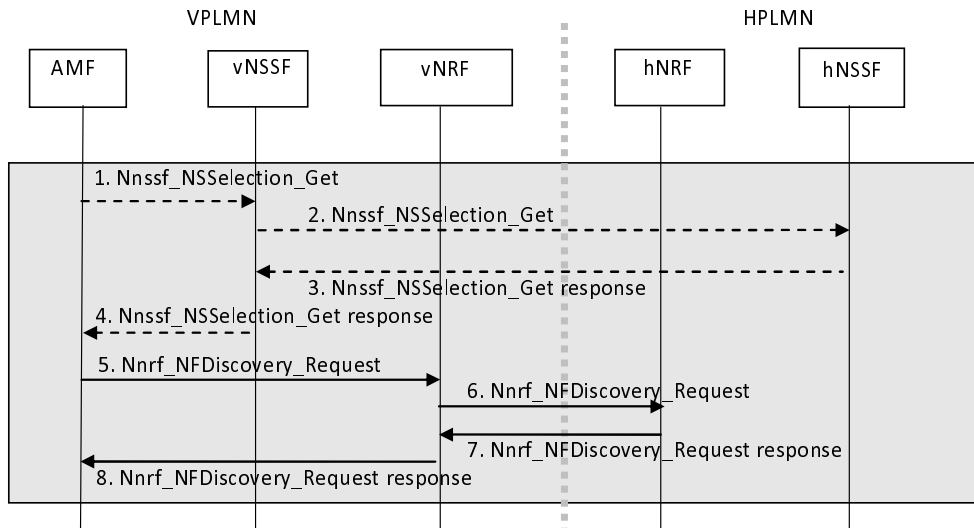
VPLMN

HPLMN

AMF

vNSSF

vNRF

hNRF

hNSSF

1. Nnssf_NSSelection_Get

2. Nnssf_NSSelection_Get

3. Nnssf_NSSelection_Get response

4. Nnssf_NSSelection_Get response

5. Nnrf_NFDiscovery_Request

6. Nnrf_NFDiscovery_Request

7. Nnrf_NFDiscovery_Request response

8. Nnrf_NFDiscovery_Request response